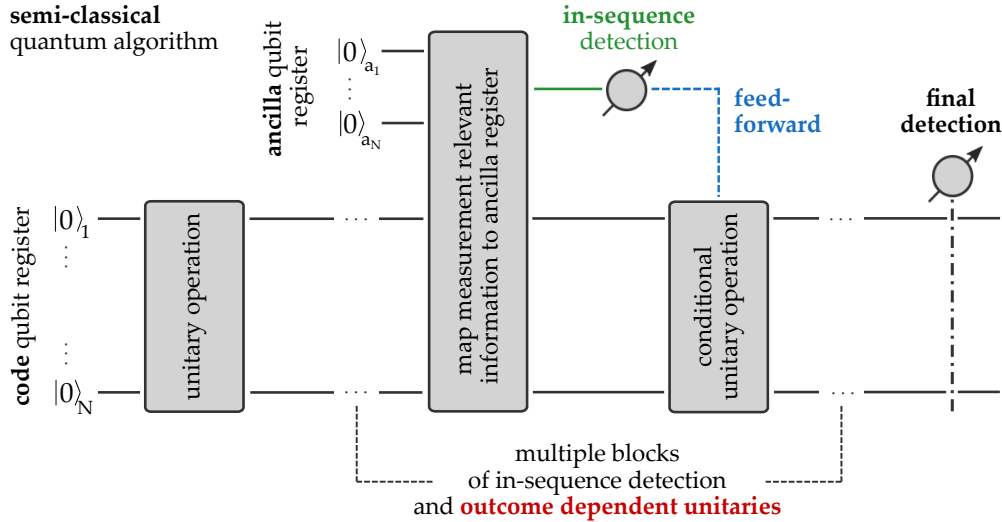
**semi-classical**
quantum algorithm

**ancilla** qubit register

$|0\rangle_{a_1}$
$\vdots$
$|0\rangle_{a_N}$

**code** qubit register

$|0\rangle_1$
$\vdots$
$\vdots$
$|0\rangle_N$

unitary operation

map measurement relevant information to ancilla register

**in-sequence**
detection

**feed-forward**

conditional unitary operation

**final detection**

multiple blocks
of in-sequence detection
and **outcome dependent unitaries**